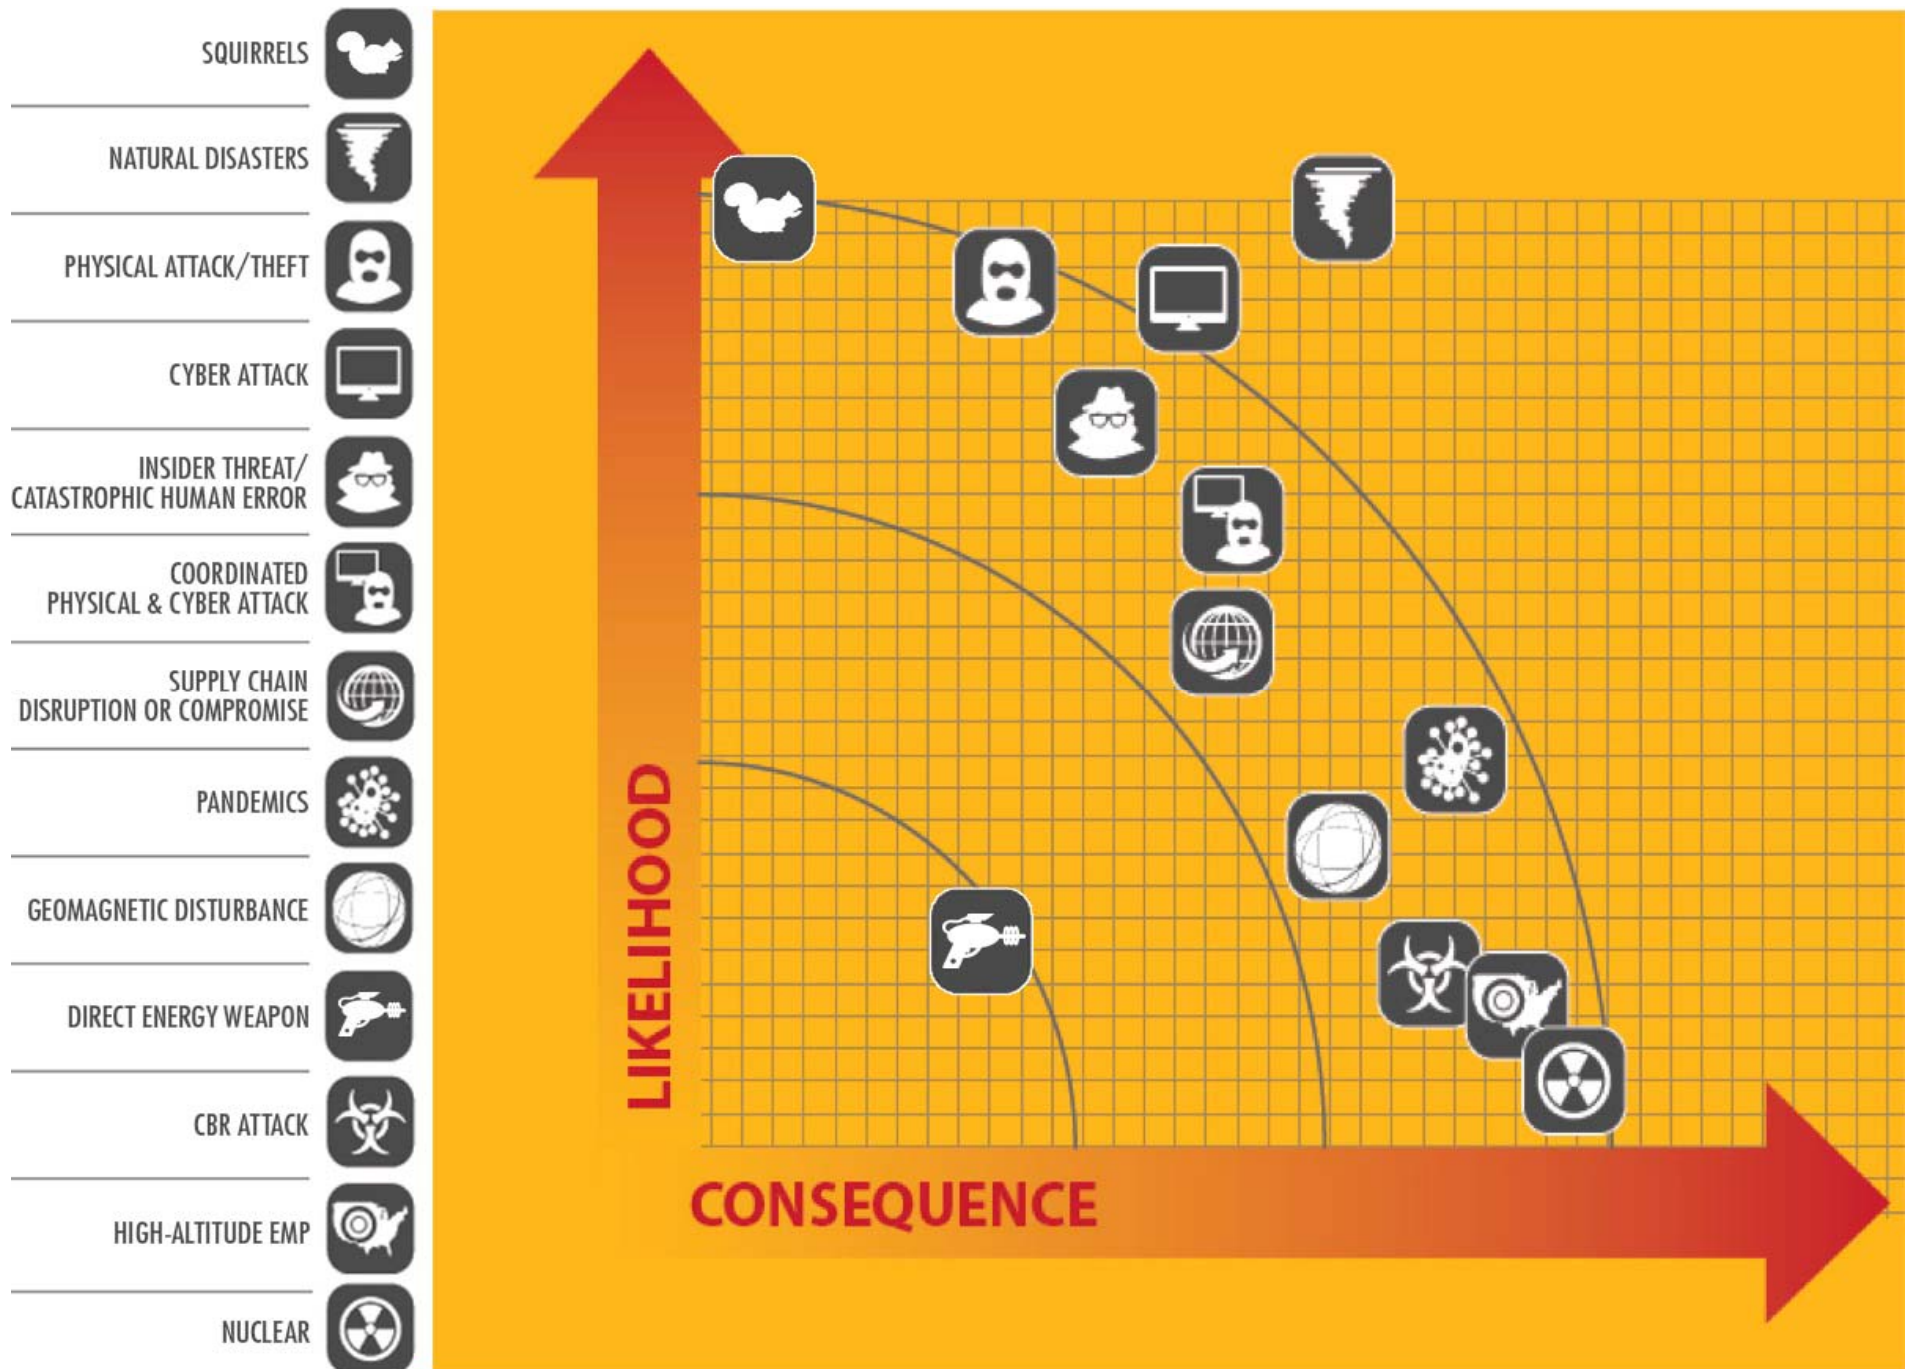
SQUIRRELS

NATURAL DISASTERS

PHYSICAL ATTACK/THEFT

CYBER ATTACK

INSIDER THREAT/ CATASTROPHIC HUMAN ERROR

COORDINATED PHYSICAL & CYBER ATTACK

SUPPLY CHAIN DISRUPTION OR COMPROMISE

PANDEMICS

GEOMAGNETIC DISTURBANCE

DIRECT ENERGY WEAPON

CBR ATTACK

HIGH-ALTITUDE EMP

NUCLEAR

LIKELIHOOD

CONSEQUENCE